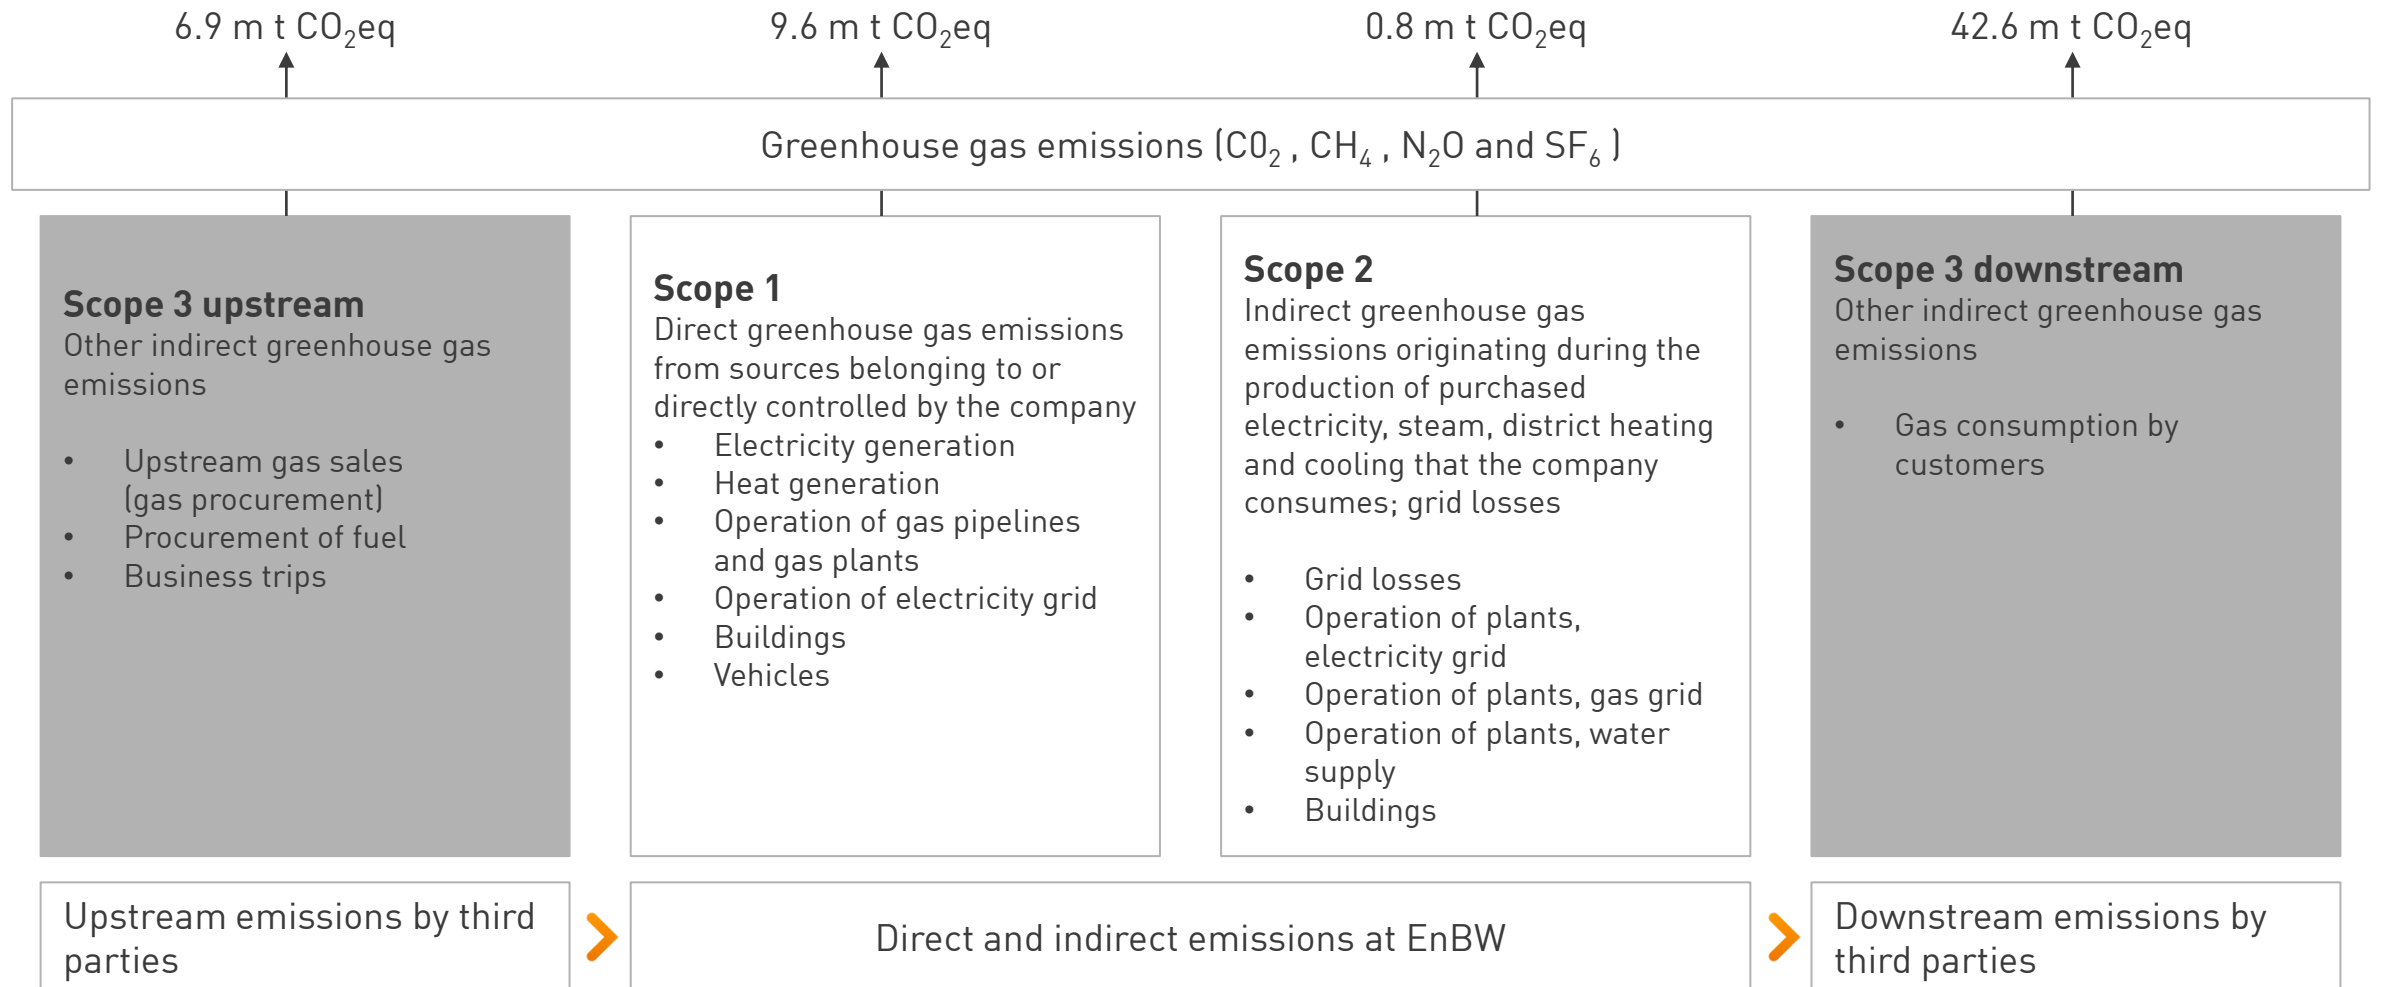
6.9 m t $CO_2$eq

9.6 m t $CO_2$eq

0.8 m t $CO_2$eq

42.6 m t $CO_2$eq

Greenhouse gas emissions ($CO_2$ , $CH_4$ , $N_2O$ and $SF_6$ )

**Scope 3 upstream**
Other indirect greenhouse gas emissions

- Upstream gas sales (gas procurement)
- Procurement of fuel
- Business trips

**Scope 1**
Direct greenhouse gas emissions from sources belonging to or directly controlled by the company
- Electricity generation
- Heat generation
- Operation of gas pipelines and gas plants
- Operation of electricity grid
- Buildings
- Vehicles

**Scope 2**
Indirect greenhouse gas emissions originating during the production of purchased electricity, steam, district heating and cooling that the company consumes; grid losses

- Grid losses
- Operation of plants, electricity grid
- Operation of plants, gas grid
- Operation of plants, water supply
- Buildings

**Scope 3 downstream**
Other indirect greenhouse gas emissions

- Gas consumption by customers

Upstream emissions by third parties

Direct and indirect emissions at EnBW

Downstream emissions by third parties